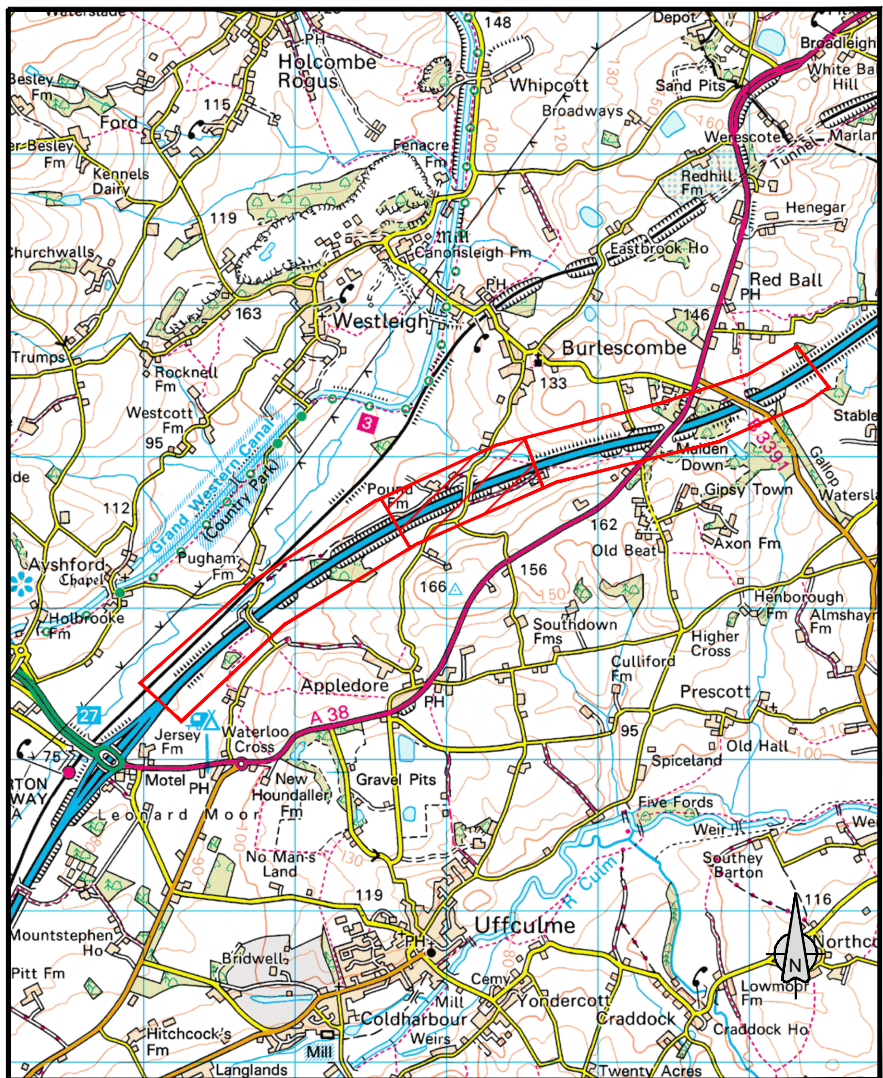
Waterslade
PH
Holcombe Rogus
148
Depot
Broadleigh
White Ball Hill
Besley Fm
115
Ford
Whipcott
Sand Pits
Broadways
Besley Fm
Kennels Dairy
Fenacre Fm
Werescote
Marlan
Tunnel
Redhill Fm
119
Henegar
Churchwalls
Mill
Canonsleigh Fm
Eastbrook Ho
Red Ball
PH
PH
163
Westleigh
146
Trumps
Burlescombe
Rocknell Fm
133
Stable
Westcott Fm
3
95
Grand Western Canal (Country Park)
Maiden Down
B3391
Gallop
Pound Fm
Gipsy Town
Watersla
112
162
Axon Fm
Old Beat
Ayshford
Chapel
Pugham Fm
166
156
150
Holbrooke Fm
Henborough Fm
Almshayr Fm
Southdown Fms
Higher Cross
Culliford Fm
Appledore
Prescott
27
A 38
PH
Jersey Fm
Waterloo Cross
95
Old Hall
75
RTON WAY
Motel
PH
Spiceland
New Houndaller Fm
Gravel Pits
Leonard Moor
Five Fords
Weir
We
No Man's Land
130
Southey Barton
R Culm
119
116
Uffculme
Mountstephen Ho
Northc
PH
N
Bridwell
Pitt Fm
Cemy
Lowmoor Fm
Mill
Yondercott
Coldharbour
Hitchcock's Fm
Craddock
Craddock Ho
Weirs
Mill
Langlands
Twenty Acres